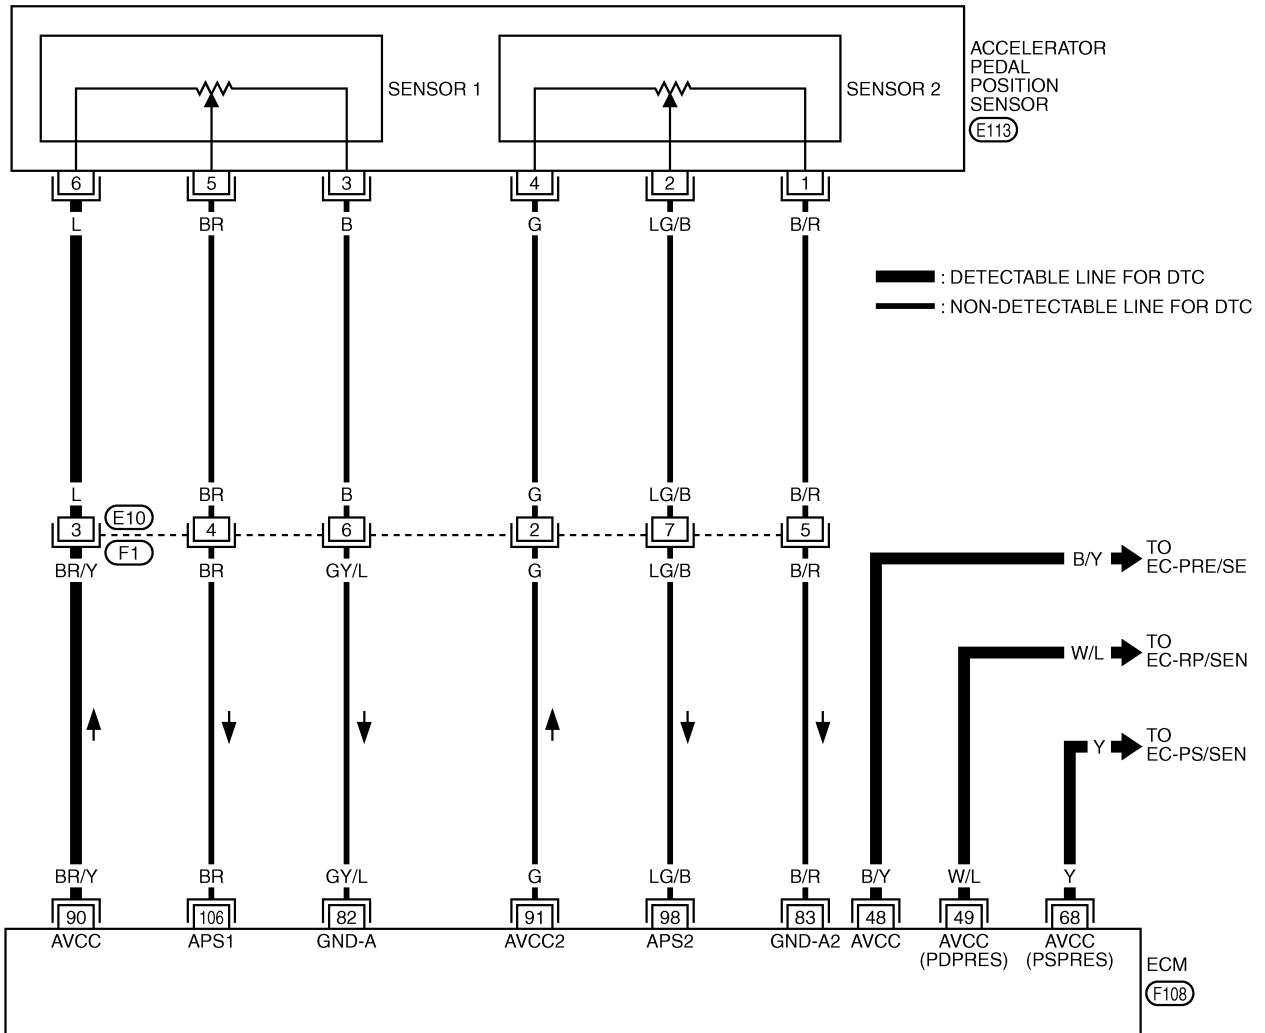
SENSOR 1

SENSOR 2

ACCELERATOR PEDAL POSITION SENSOR

E113

6 5 3 4 2 1

L BR B G LG/B B/R

: DETECTABLE LINE FOR DTC

: NON-DETECTABLE LINE FOR DTC

L BR B G LG/B B/R

E10

3 4 6 2 7 5

F1

BR/Y BR GY/L G LG/B B/R

B/Y TO EC-PRE/SE

W/L TO EC-RP/SEN

Y TO EC-PS/SEN

BR/Y BR GY/L G LG/B B/R B/Y W/L Y

90 106 82 91 98 83 48 49 68

AVCC APS1 GND-A AVCC2 APS2 GND-A2 AVCC AVCC (PDPRES) AVCC (PSPRES)

ECM

F108